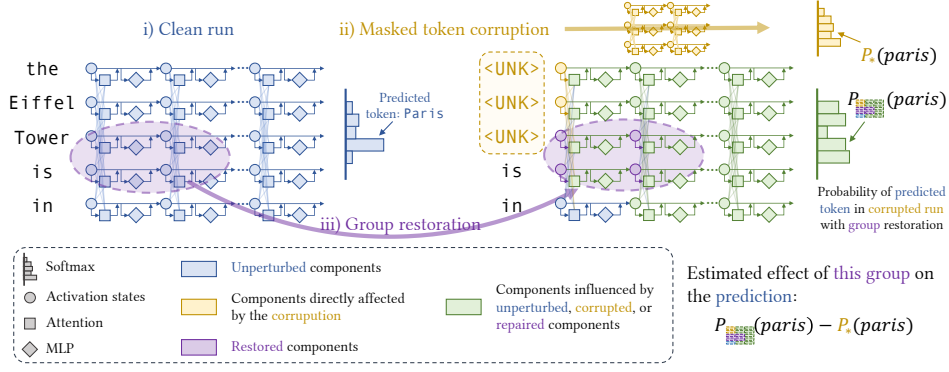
i) Clean run

ii) Masked token corruption

the
Eiffel
Tower
is
in

Predicted token: Paris

<UNK>
<UNK>
<UNK>
is
in

$P_*(paris)$

$P(paris)$

iii) Group restoration

Probability of predicted token in corrupted run with group restoration

Softmax
Activation states
Attention
MLP

Unperturbed components

Components directly affected by the corruption

Restored components

Components influenced by unperturbed, corrupted, or repaired components

Estimated effect of this group on the prediction:

$P(paris) - P_*(paris)$